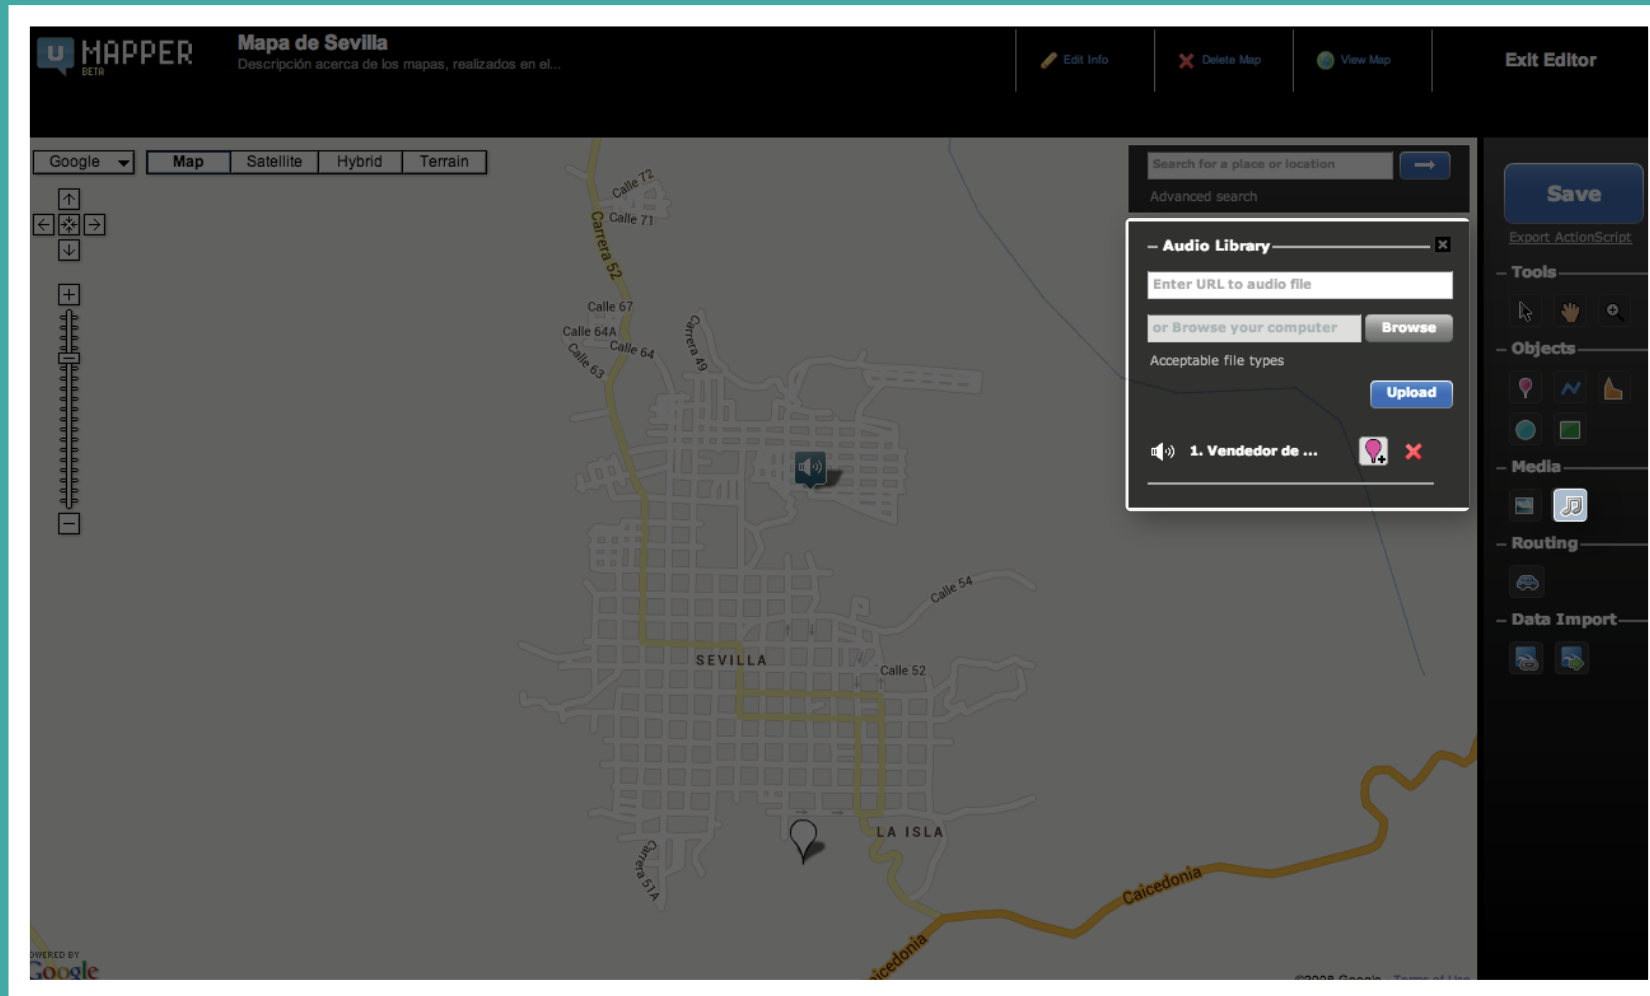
U MAPPER BETA

Mapa de Sevilla
Descripción acerca de los mapas, realizados en el...

Edit Info
Delete Map
View Map
Exit Editor

Google
Map
Satellite
Hybrid
Terrain

Search for a place or location
Advanced search

Save
Export ActionScript

Audio Library
Enter URL to audio file
or Browse your computer
Browse
Acceptable file types
Upload
1. Vendedor de ...

Tools
Objects
Media
Routing
Data Import

Calle 72
Calle 71
Carrera 52
Calle 67
Calle 64A
Calle 64
Calle 63
Carrera 49
Calle 54
SEVILLA
Calle 52
LA ISLA
Carrera 51A
Caicedonia
Caicedonia

POWERED BY
Google
©2008 Google - Terms of Use